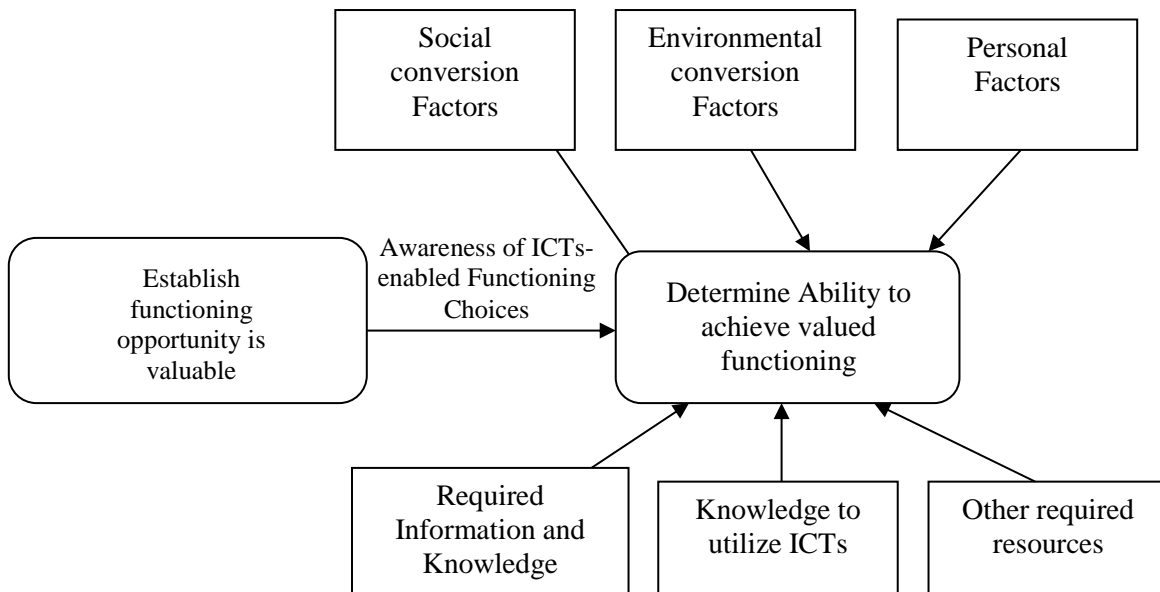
Social conversion Factors

Environmental conversion Factors

Personal Factors

Establish functioning opportunity is valuable

Awareness of ICTs-enabled Functioning Choices

Determine Ability to achieve valued functioning

Required Information and Knowledge

Knowledge to utilize ICTs

Other required resources